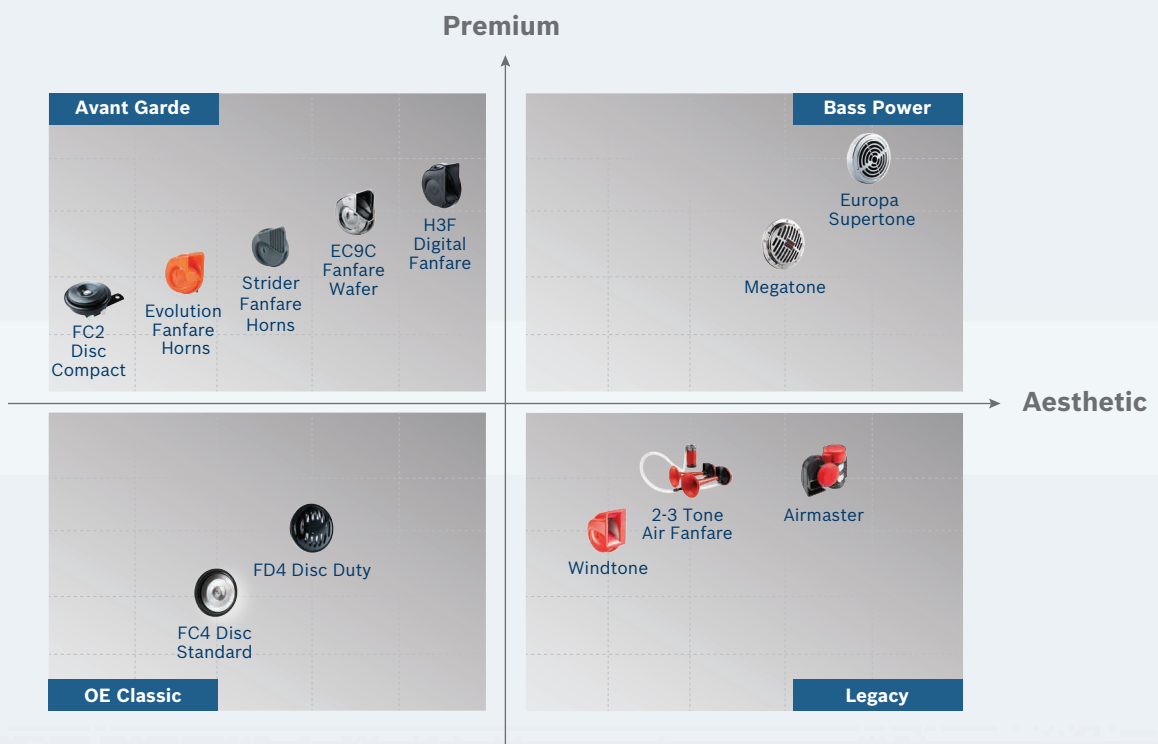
Premium

Avant Garde

FC2 Disc Compact

Evolution Fanfare Horns

Strider Fanfare Horns

EC9C Fanfare Wafer

H3F Digital Fanfare

Bass Power

Europa Supertone

Megatone

Aesthetic

OE Classic

FD4 Disc Duty

FC4 Disc Standard

2-3 Tone Air Fanfare

Airmaster

Windtone

Legacy